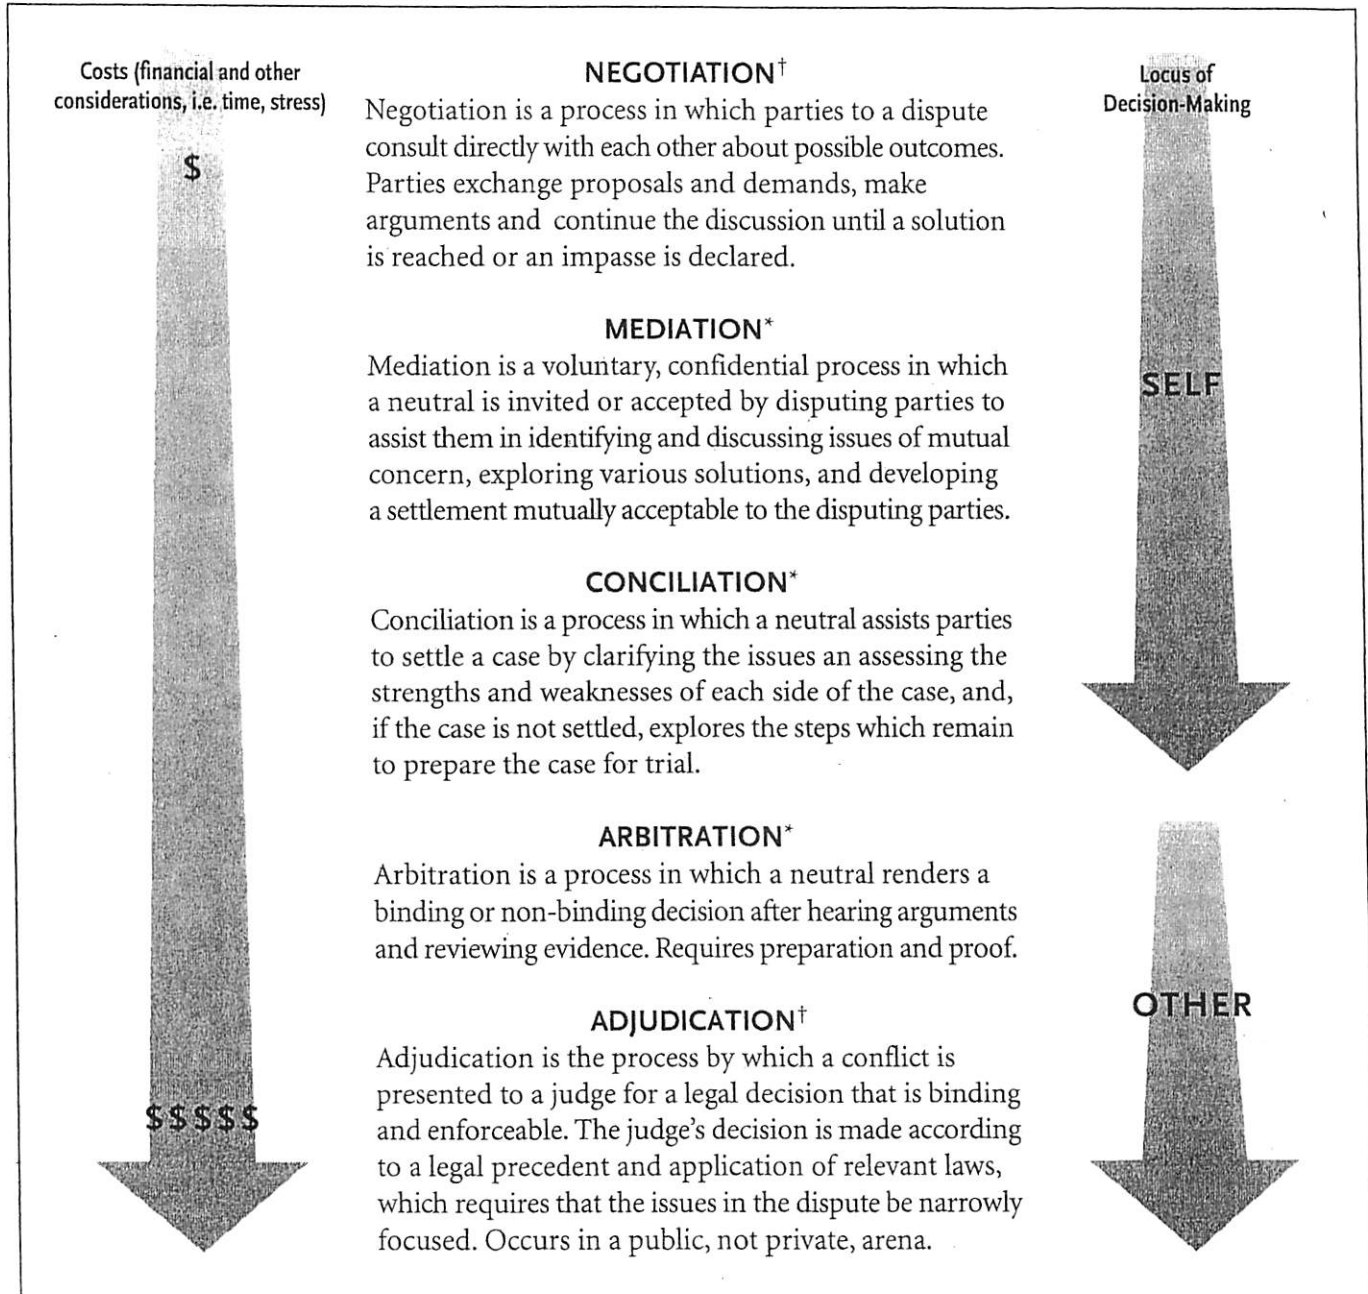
Costs (financial and other considerations, i.e. time, stress)

$

$$$$$

NEGOTIATION†

Negotiation is a process in which parties to a dispute consult directly with each other about possible outcomes. Parties exchange proposals and demands, make arguments and continue the discussion until a solution is reached or an impasse is declared.

MEDIATION*

Mediation is a voluntary, confidential process in which a neutral is invited or accepted by disputing parties to assist them in identifying and discussing issues of mutual concern, exploring various solutions, and developing a settlement mutually acceptable to the disputing parties.

CONCILIATION*

Conciliation is a process in which a neutral assists parties to settle a case by clarifying the issues an assessing the strengths and weaknesses of each side of the case, and, if the case is not settled, explores the steps which remain to prepare the case for trial.

ARBITRATION*

Arbitration is a process in which a neutral renders a binding or non-binding decision after hearing arguments and reviewing evidence. Requires preparation and proof.

ADJUDICATION†

Adjudication is the process by which a conflict is presented to a judge for a legal decision that is binding and enforceable. The judge's decision is made according to a legal precedent and application of relevant laws, which requires that the issues in the dispute be narrowly focused. Occurs in a public, not private, arena.

Locus of Decision-Making

SELF

OTHER